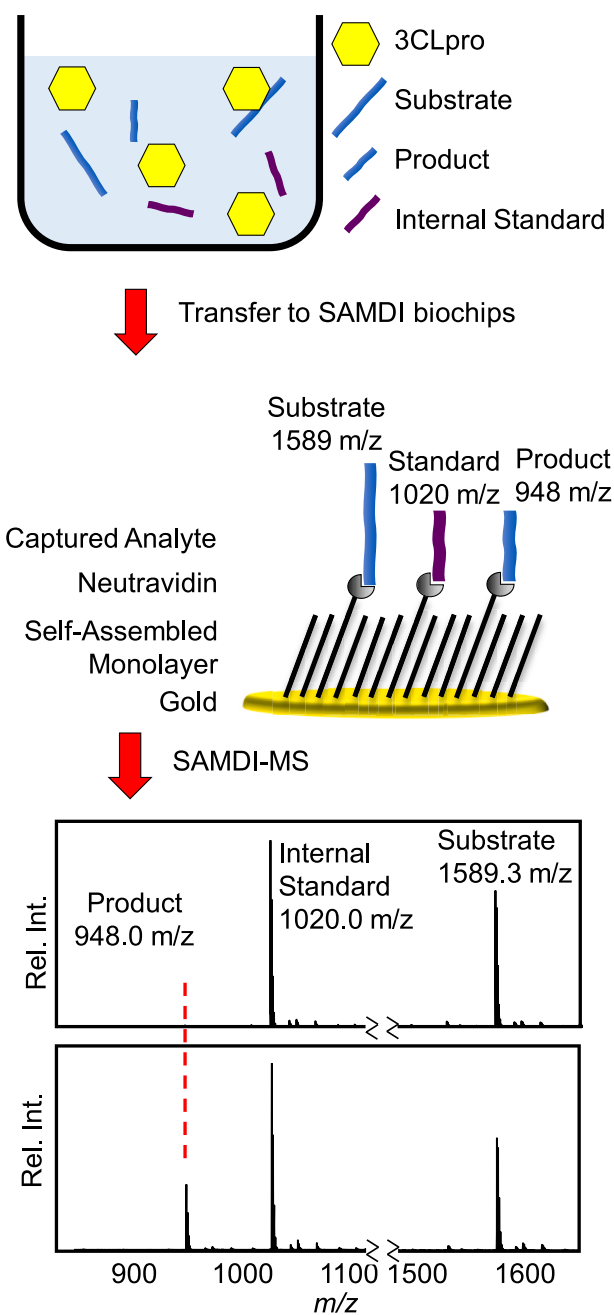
3CLpro
Substrate
Product
Internal Standard

Transfer to SAMDI biochips

Substrate
1589 m/z
Standard
1020 m/z
Product
948 m/z

Captured Analyte
Neutravidin
Self-Assembled Monolayer
Gold

SAMDI-MS

Product
948.0 m/z
Internal Standard
1020.0 m/z
Substrate
1589.3 m/z
Rel. Int.

Rel. Int.
900 1000 1100 1500 1600
$m/z$